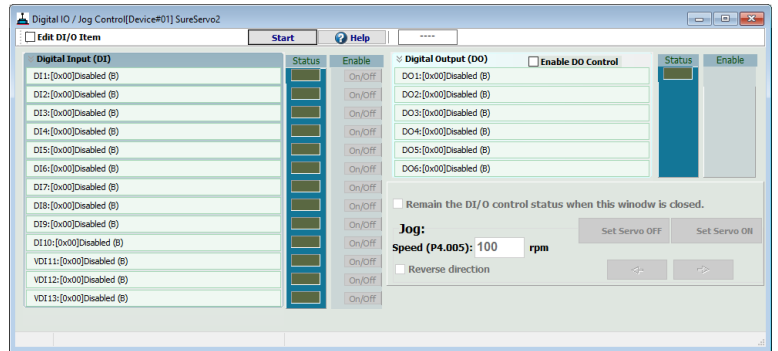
Digital IO / Jog Control[Device#01] SureServo2

Edit DI/O Item

Start

Help

----

Digital Input (DI)

Status

Enable

DI1:[0x00]Disabled (B)

On/Off

DI2:[0x00]Disabled (B)

On/Off

DI3:[0x00]Disabled (B)

On/Off

DI4:[0x00]Disabled (B)

On/Off

DI5:[0x00]Disabled (B)

On/Off

DI6:[0x00]Disabled (B)

On/Off

DI7:[0x00]Disabled (B)

On/Off

DI8:[0x00]Disabled (B)

On/Off

DI9:[0x00]Disabled (B)

On/Off

DI10:[0x00]Disabled (B)

On/Off

VDI11:[0x00]Disabled (B)

On/Off

VDI12:[0x00]Disabled (B)

On/Off

VDI13:[0x00]Disabled (B)

On/Off

Digital Output (DO)

Enable DO Control

Status

Enable

DO1:[0x00]Disabled (B)

DO2:[0x00]Disabled (B)

DO3:[0x00]Disabled (B)

DO4:[0x00]Disabled (B)

DO5:[0x00]Disabled (B)

DO6:[0x00]Disabled (B)

Remain the DI/O control status when this winodw is closed.

Jog:

Speed (P4.005): 100 rpm

Reverse direction

Set Servo OFF

Set Servo ON

<-

->